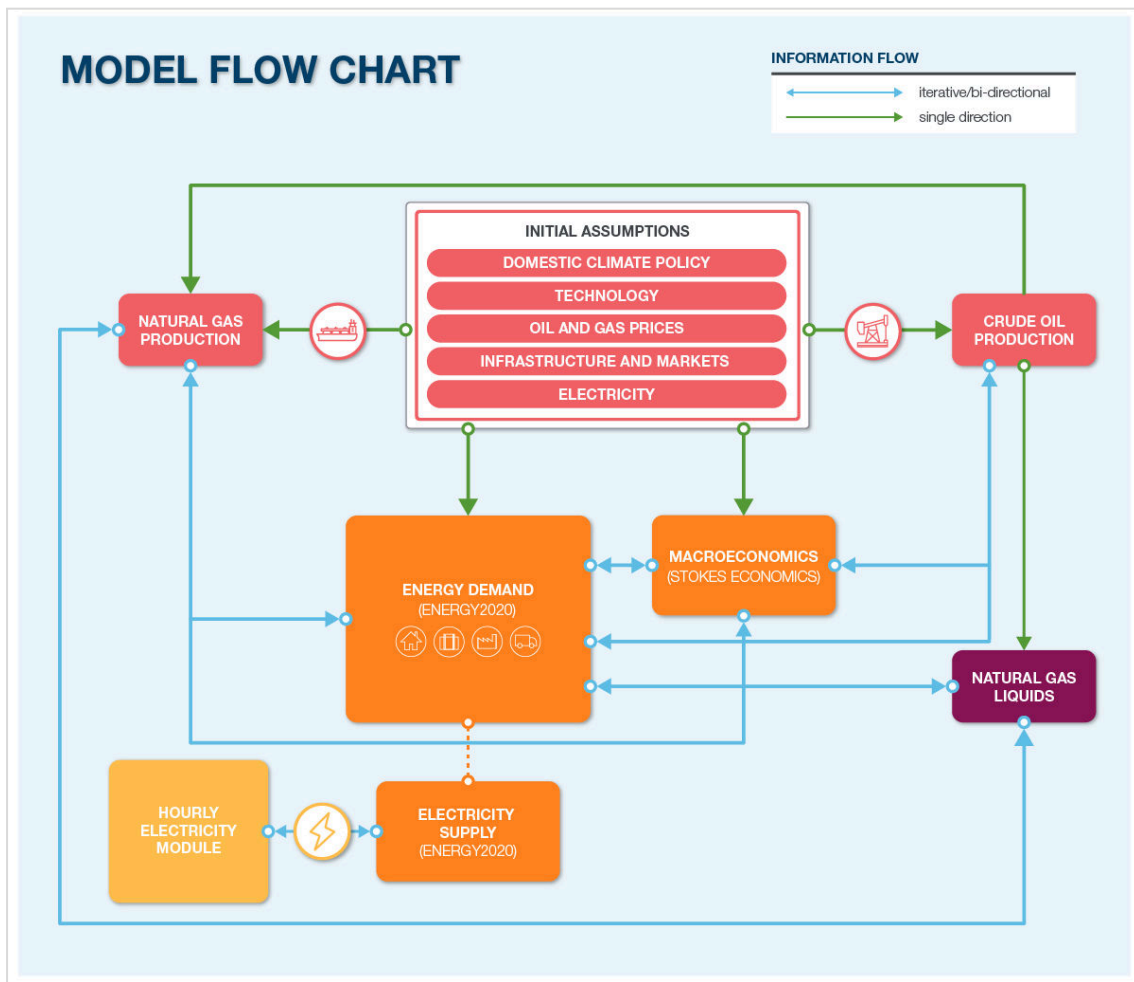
MODEL FLOW CHART

INFORMATION FLOW
iterative/bi-directional
single direction

INITIAL ASSUMPTIONS
DOMESTIC CLIMATE POLICY
TECHNOLOGY
OIL AND GAS PRICES
INFRASTRUCTURE AND MARKETS
ELECTRICITY

NATURAL GAS PRODUCTION

CRUDE OIL PRODUCTION

ENERGY DEMAND
(ENERGY2020)

MACROECONOMICS
(STOKES ECONOMICS)

NATURAL GAS LIQUIDS

HOURLY ELECTRICITY MODULE

ELECTRICITY SUPPLY
(ENERGY2020)